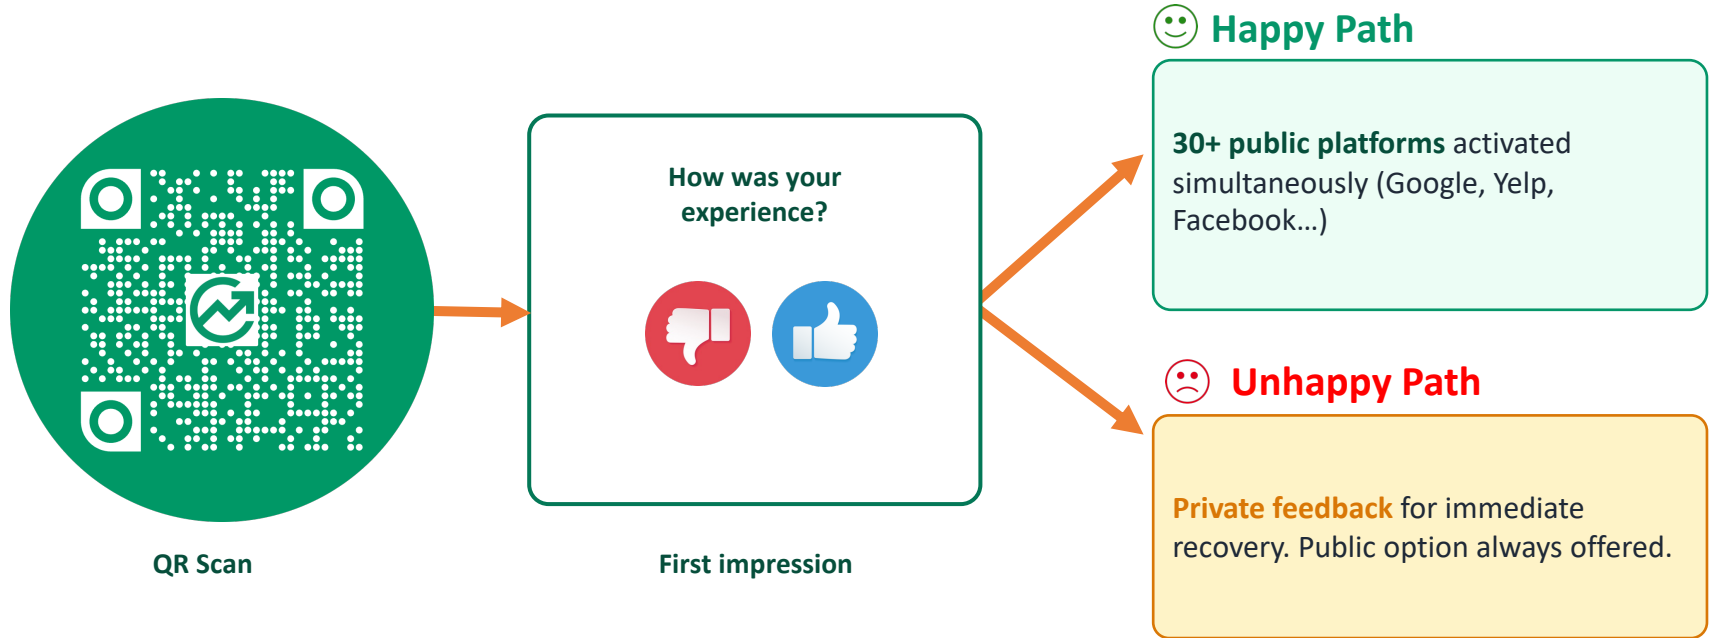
QR Scan

How was your experience?

First impression

Happy Path

30+ public platforms activated simultaneously (Google, Yelp, Facebook…)

Unhappy Path

Private feedback for immediate recovery. Public option always offered.